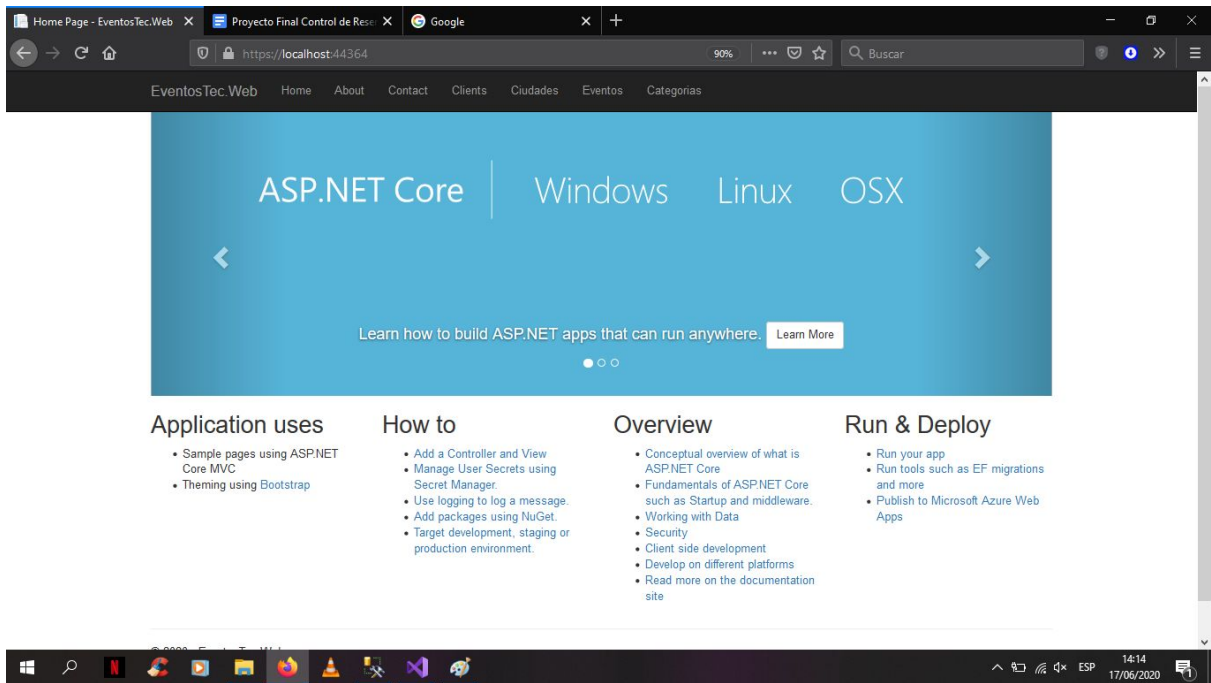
Home Page - EventosTec.Web ×
Proyecto Final Control de Rese ×
Google ×
+

https://localhost:44364
90%
Buscar

EventosTec.Web Home About Contact Clients Ciudades Eventos Categorias

ASP.NET Core Windows Linux OSX

Learn how to build ASP.NET apps that can run anywhere. Learn More

Application uses
- Sample pages using ASP.NET Core MVC
- Theming using Bootstrap

How to
- Add a Controller and View
- Manage User Secrets using Secret Manager.
- Use logging to log a message.
- Add packages using NuGet.
- Target development, staging or production environment.

Overview
- Conceptual overview of what is ASP.NET Core
- Fundamentals of ASP.NET Core such as Startup and middleware.
- Working with Data
- Security
- Client side development
- Develop on different platforms
- Read more on the documentation site

Run & Deploy
- Run your app
- Run tools such as EF migrations and more
- Publish to Microsoft Azure Web Apps

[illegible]

ESP 14:14 17/06/2020